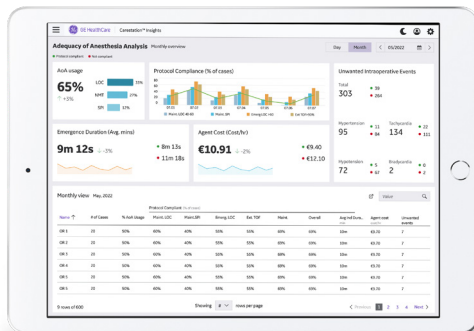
GE HealthCare Carestation™ Insights

Adequacy of Anesthesia Analysis Monthly overview

Day Month < 05/2022 >

● Protocol compliant ● Not compliant

AoA usage

65%

↑ +3%

LOC 35%

NMT 27%

SPI 13%

Protocol Compliance (% of cases)

Maint. LOC 40-60 Maint. SPI Strong LOC Ext. TOF

Unwanted Intraoperative Events

Total

303

● 39

● 264

Hypertension

95

● 11

● 84

Tachycardia

134

● 22

● 111

Hypotension

72

● 5

● 67

Bradycardia

6

● 2

● 4

Emergence Duration (Avg. mins)

9m 12s ↓ -3%

● 8m 13s

● 11m 18s

Agent Cost (Cost/hr)

€10.91 ↓ -2%

● €9.40

● €12.10

Monthly view May, 2022

Filter

Protocol Compliant (% of cases)

| Name ↑ | # of Cases | % AoA Usage | Maint. LOC | Maint.SPI | Strong. LOC | Ext. TOF | Maint. | Overall | Avg Ind.Eme. | Agent cost | Unwanted events |
|---|---|---|---|---|---|---|---|---|---|---|---|
| OR 1 | 25 | 50% | 60% | 40% | 55% | 55% | 68% | 40% | 10m | €6.70 | 7 |
| OR 2 | 25 | 50% | 60% | 40% | 55% | 55% | 68% | 40% | 10m | €6.70 | 7 |
| OR 3 | 25 | 50% | 60% | 40% | 55% | 55% | 68% | 40% | 10m | €6.70 | 7 |
| OR 4 | 25 | 50% | 60% | 40% | 55% | 55% | 68% | 40% | 10m | €6.70 | 7 |
| OR 5 | 25 | 50% | 60% | 40% | 55% | 55% | 68% | 40% | 10m | €6.70 | 7 |
| OR 5 | 25 | 50% | 60% | 40% | 55% | 55% | 68% | 40% | 10m | €6.70 | 7 |

6 rows of 600

Showing 8 rows per page

< Previous 1 2 3 4 Next >